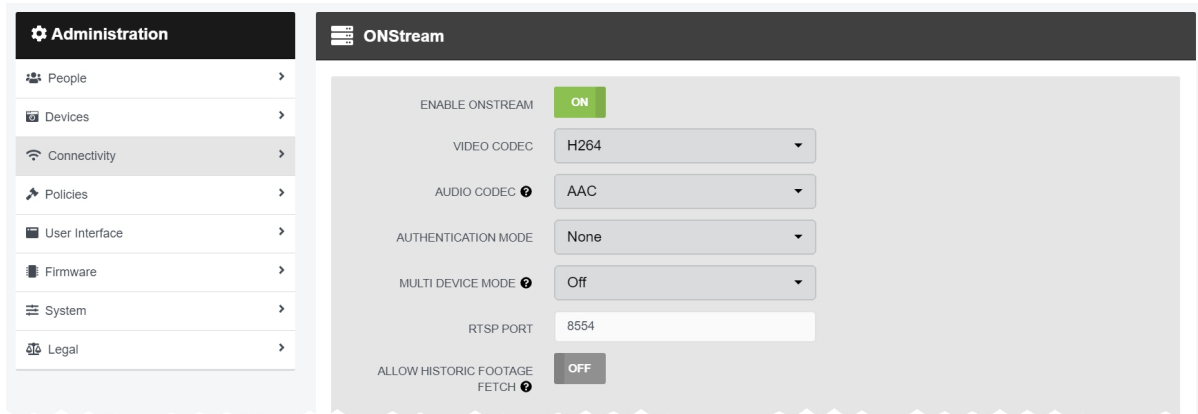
Administration

People

Devices

Connectivity

Policies

User Interface

Firmware

System

Legal

ONStream

ENABLE ONSTREAM
ON

VIDEO CODEC
H264

AUDIO CODEC
AAC

AUTHENTICATION MODE
None

MULTI DEVICE MODE
Off

RTSP PORT
8554

ALLOW HISTORIC FOOTAGE FETCH
OFF